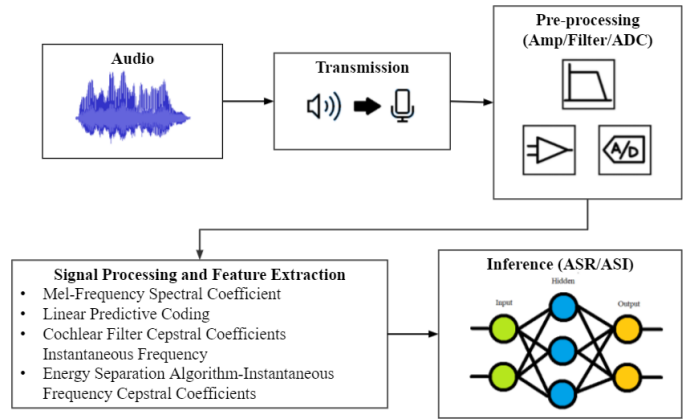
Audio

Transmission

Pre-processing (Amp/Filter/ADC)

A/D

Signal Processing and Feature Extraction
• Mel-Frequency Spectral Coefficient
• Linear Predictive Coding
• Cochlear Filter Cepstral Coefficients Instantaneous Frequency
• Energy Separation Algorithm-Instantaneous Frequency Cepstral Coefficients

Inference (ASR/ASI)

Input
Hidden
Output